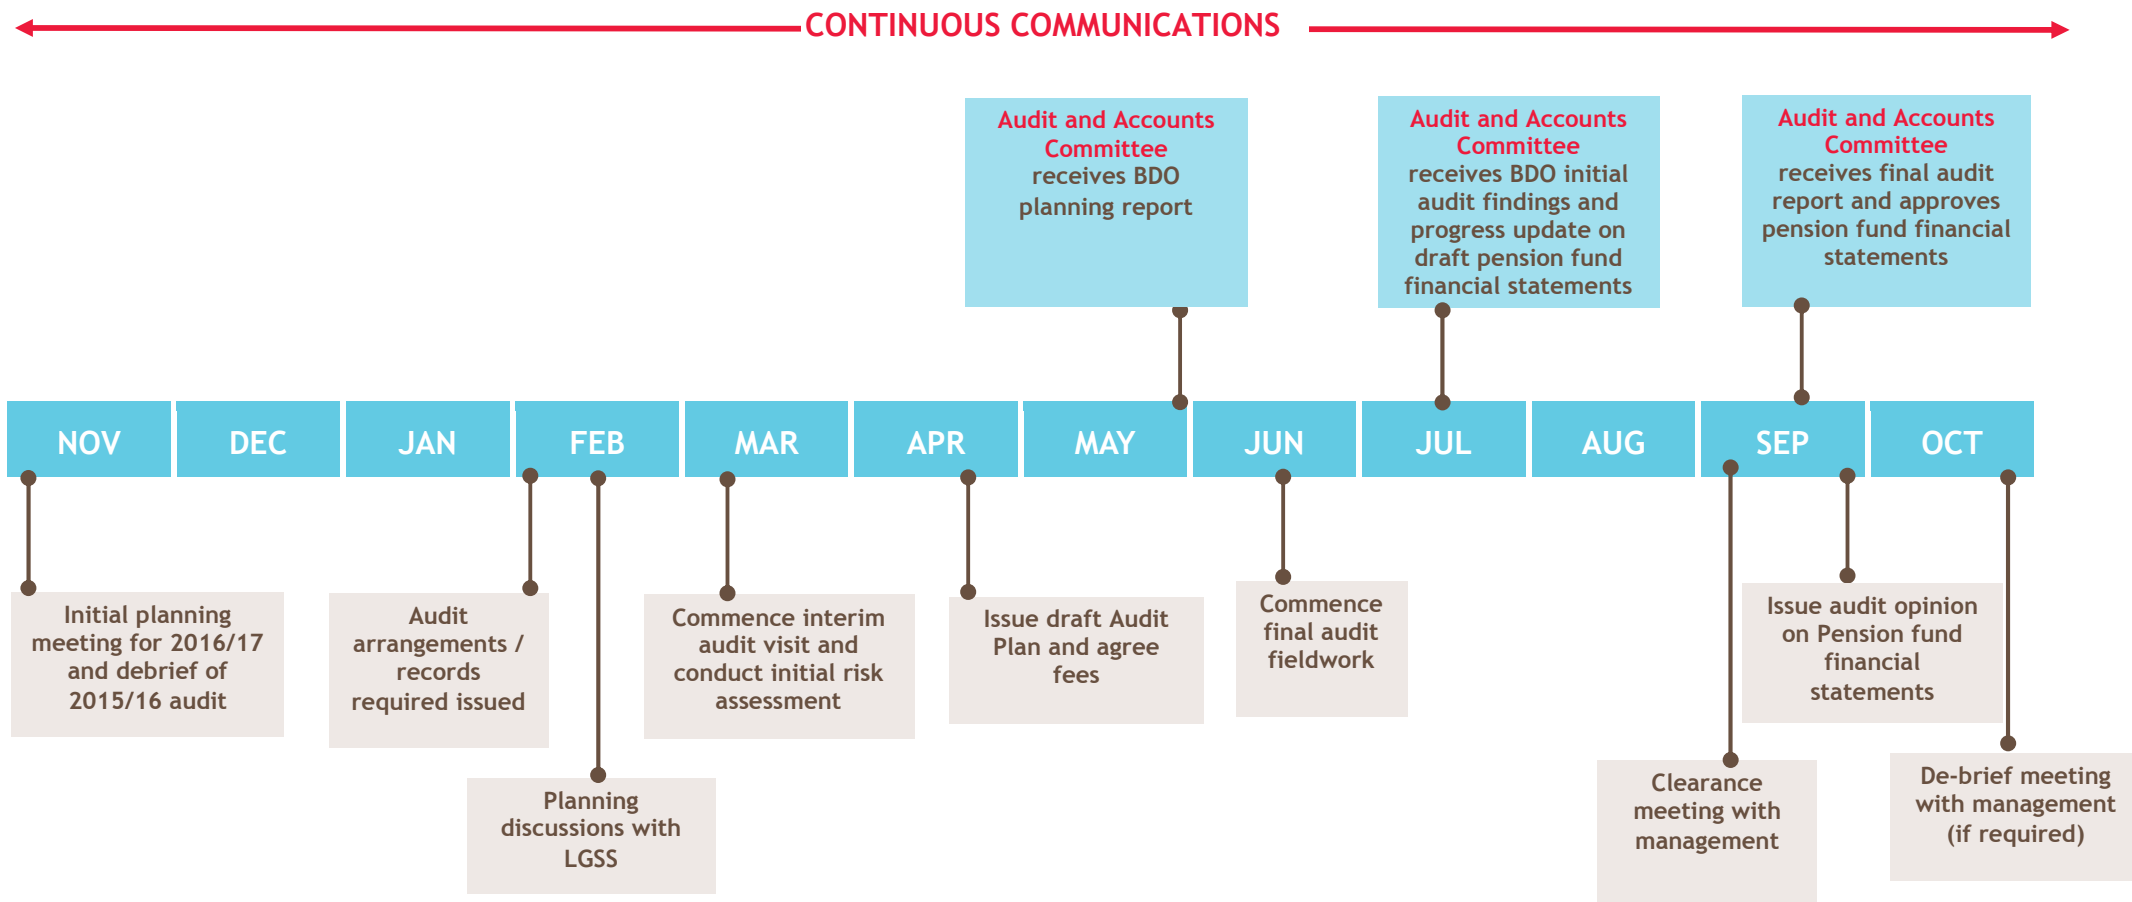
CONTINUOUS COMMUNICATIONS

Audit and Accounts Committee receives BDO planning report

Audit and Accounts Committee receives BDO initial audit findings and progress update on draft pension fund financial statements

Audit and Accounts Committee receives final audit report and approves pension fund financial statements

NOV | DEC | JAN | FEB | MAR | APR | MAY | JUN | JUL | AUG | SEP | OCT

Initial planning meeting for 2016/17 and debrief of 2015/16 audit

Audit arrangements / records required issued

Planning discussions with LGSS

Commence interim audit visit and conduct initial risk assessment

Issue draft Audit Plan and agree fees

Commence final audit fieldwork

Clearance meeting with management

Issue audit opinion on Pension fund financial statements

De-brief meeting with management (if required)